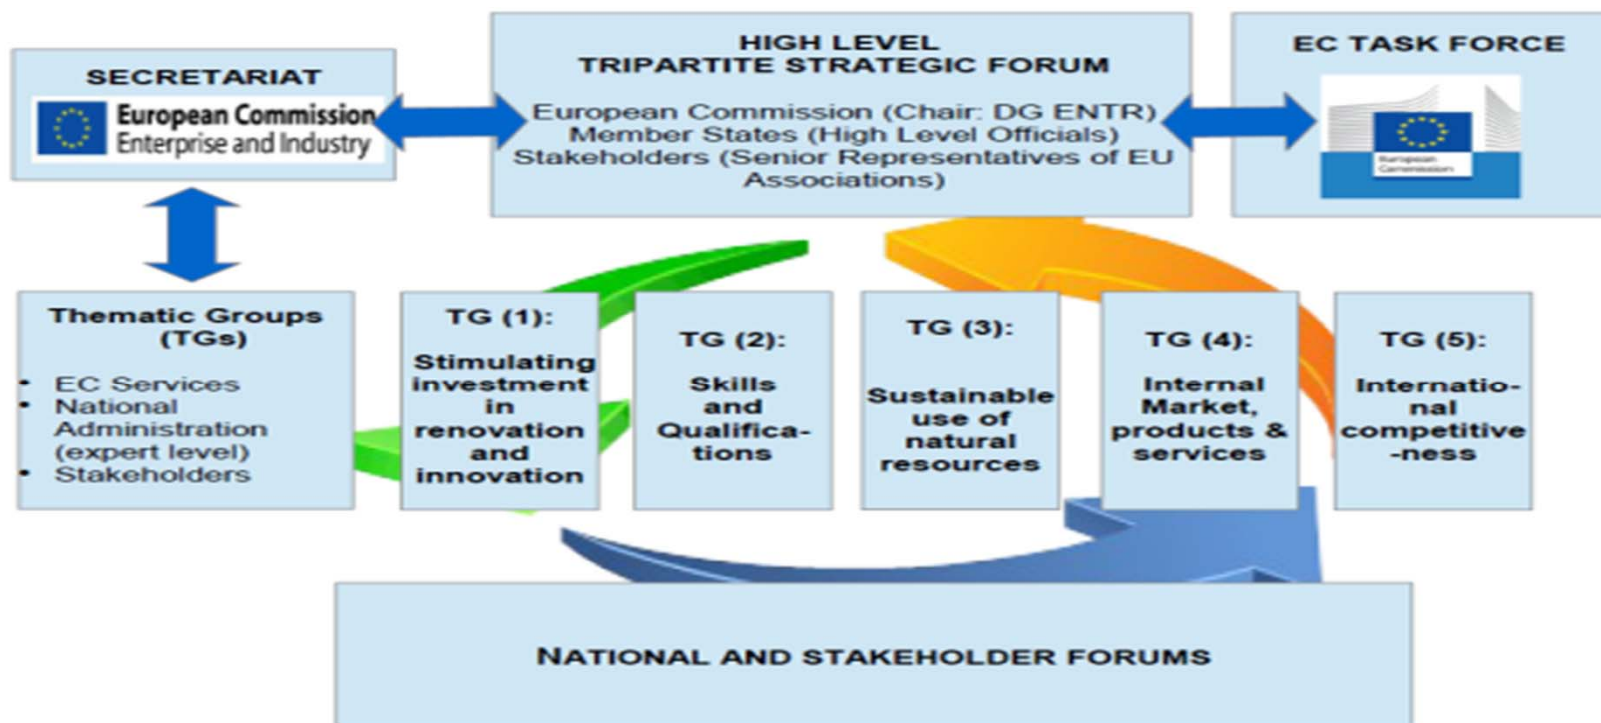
SECRETARIAT

European Commission
Enterprise and Industry

HIGH LEVEL
TRIPARTITE STRATEGIC FORUM

European Commission (Chair: DG ENTR)
Member States (High Level Officials)
Stakeholders (Senior Representatives of EU Associations)

EC TASK FORCE

European Commission

Thematic Groups (TGs)

- EC Services
- National Administration (expert level)
- Stakeholders

TG (1):
Stimulating investment in renovation and innovation

TG (2):
Skills and Qualifications

TG (3):
Sustainable use of natural resources

TG (4):
Internal Market, products & services

TG (5):
International competitiveness

NATIONAL AND STAKEHOLDER FORUMS